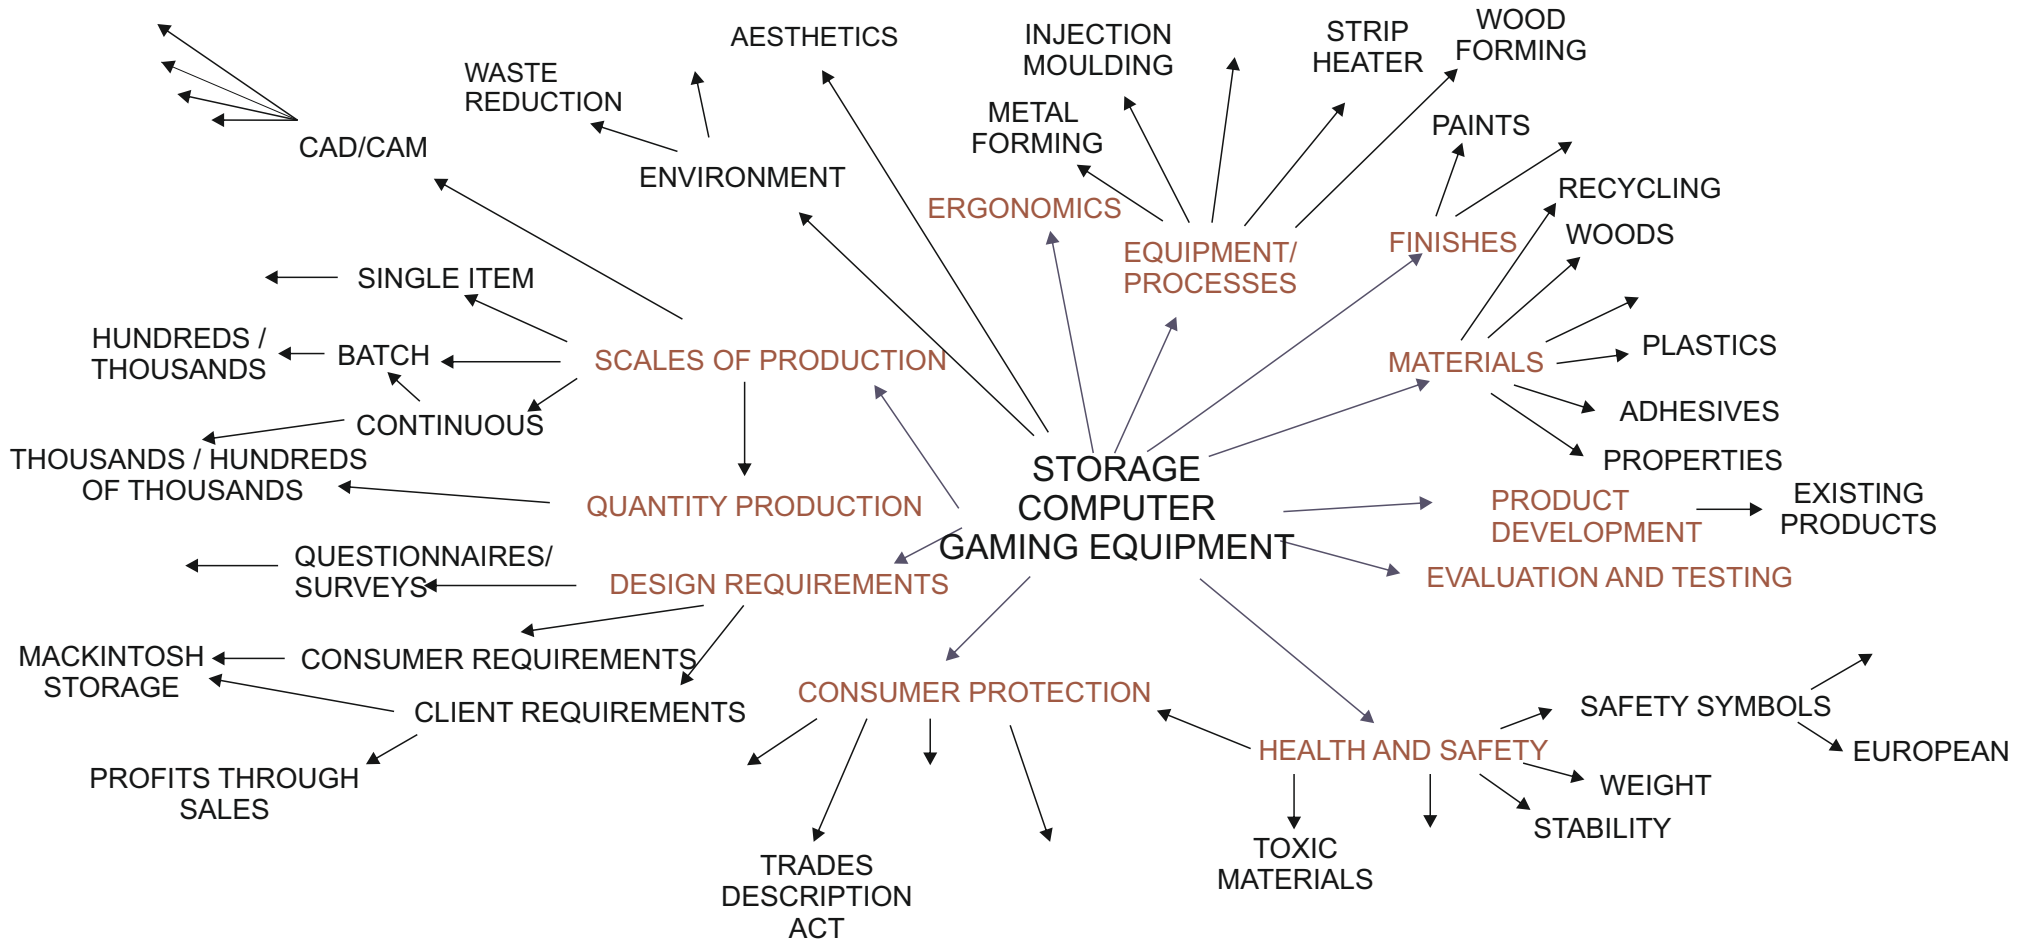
STORAGE COMPUTER GAMING EQUIPMENT

AESTHETICS

WASTE REDUCTION

ENVIRONMENT

CAD/CAM

INJECTION MOULDING

METAL FORMING

STRIP HEATER

WOOD FORMING

ERGONOMICS

EQUIPMENT/ PROCESSES

PAINTS

FINISHES

RECYCLING

WOODS

PLASTICS

MATERIALS

ADHESIVES

PROPERTIES

SINGLE ITEM

HUNDREDS / THOUSANDS

BATCH

SCALES OF PRODUCTION

CONTINUOUS

THOUSANDS / HUNDREDS OF THOUSANDS

QUANTITY PRODUCTION

PRODUCT DEVELOPMENT

EXISTING PRODUCTS

QUESTIONNAIRES/ SURVEYS

DESIGN REQUIREMENTS

EVALUATION AND TESTING

MACKINTOSH STORAGE

CONSUMER REQUIREMENTS

CLIENT REQUIREMENTS

CONSUMER PROTECTION

SAFETY SYMBOLS

HEALTH AND SAFETY

EUROPEAN

PROFITS THROUGH SALES

WEIGHT

STABILITY

TRADES DESCRIPTION ACT

TOXIC MATERIALS